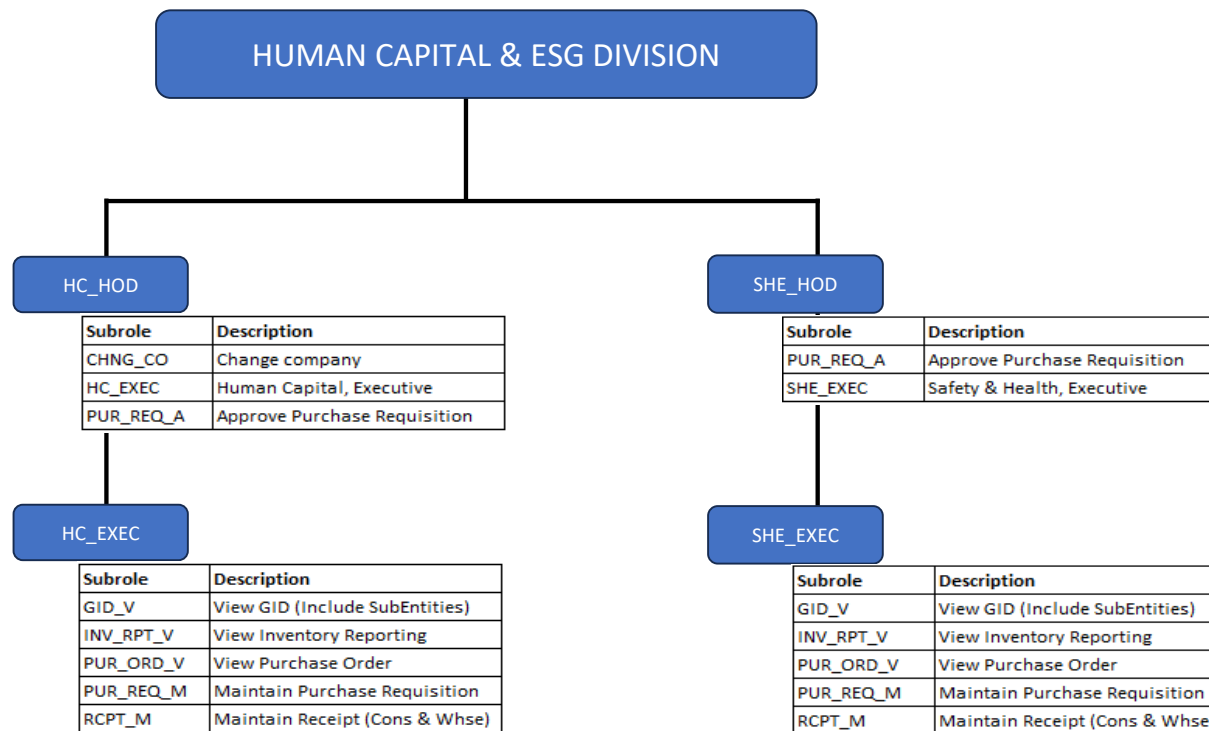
HUMAN CAPITAL & ESG DIVISION

HC_HOD

| Subrole | Description |
|---|---|
| CHNG_CO | Change company |
| HC_EXEC | Human Capital, Executive |
| PUR_REQ_A | Approve Purchase Requisition |

HC_EXEC

| Subrole | Description |
|---|---|
| GID_V | View GID (Include SubEntities) |
| INV_RPT_V | View Inventory Reporting |
| PUR_ORD_V | View Purchase Order |
| PUR_REQ_M | Maintain Purchase Requisition |
| RCPT_M | Maintain Receipt (Cons & Whse) |

SHE_HOD

| Subrole | Description |
|---|---|
| PUR_REQ_A | Approve Purchase Requisition |
| SHE_EXEC | Safety & Health, Executive |

SHE_EXEC

| Subrole | Description |
|---|---|
| GID_V | View GID (Include SubEntities) |
| INV_RPT_V | View Inventory Reporting |
| PUR_ORD_V | View Purchase Order |
| PUR_REQ_M | Maintain Purchase Requisition |
| RCPT_M | Maintain Receipt (Cons & Whse |